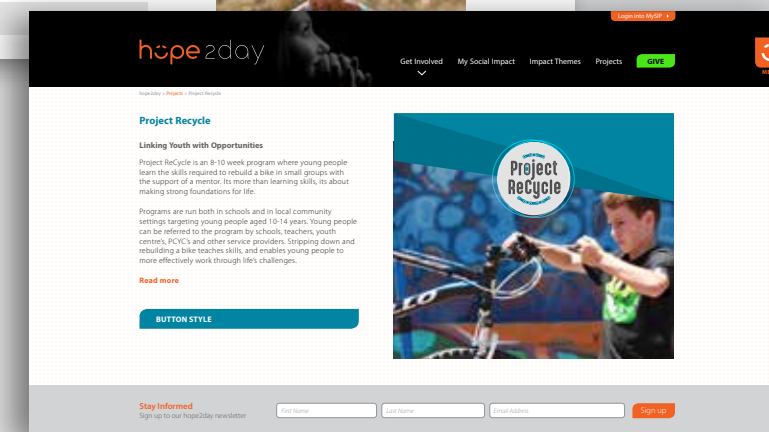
Login into MySIP ▸

hope2day

Get Involved My Social Impact Impact Themes Projects GIVE

hope2day > Projects > Project Recycle

Project Recycle

Linking Youth with Opportunities

Project ReCycle is an 8-10 week program where young people learn the skills required to rebuild a bike in small groups with the support of a mentor. Its more than learning skills, its about making strong foundations for life.

Programs are run both in schools and in local community settings targeting young people aged 10-14 years. Young people can be referred to the program by schools, teachers, youth centre's, PCYC's and other service providers. Stripping down and rebuilding a bike teaches skills, and enables young people to more effectively work through life's challenges.

Read more

BUTTON STYLE

Project ReCycle

Stay Informed
Sign up to our hope2day newsletter

First Name Last Name Email Address Sign up